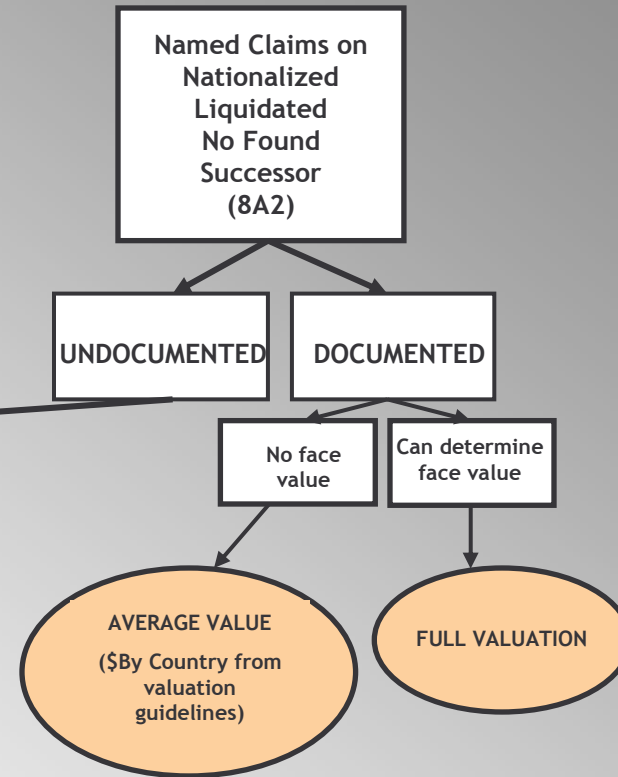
Named Claims on Nationalized Liquidated No Found Successor (8A2)

UNDOCUMENTED

DOCUMENTED

No face value

Can determine face value

AVERAGE VALUE

(\$By Country from valuation guidelines)

FULL VALUATION